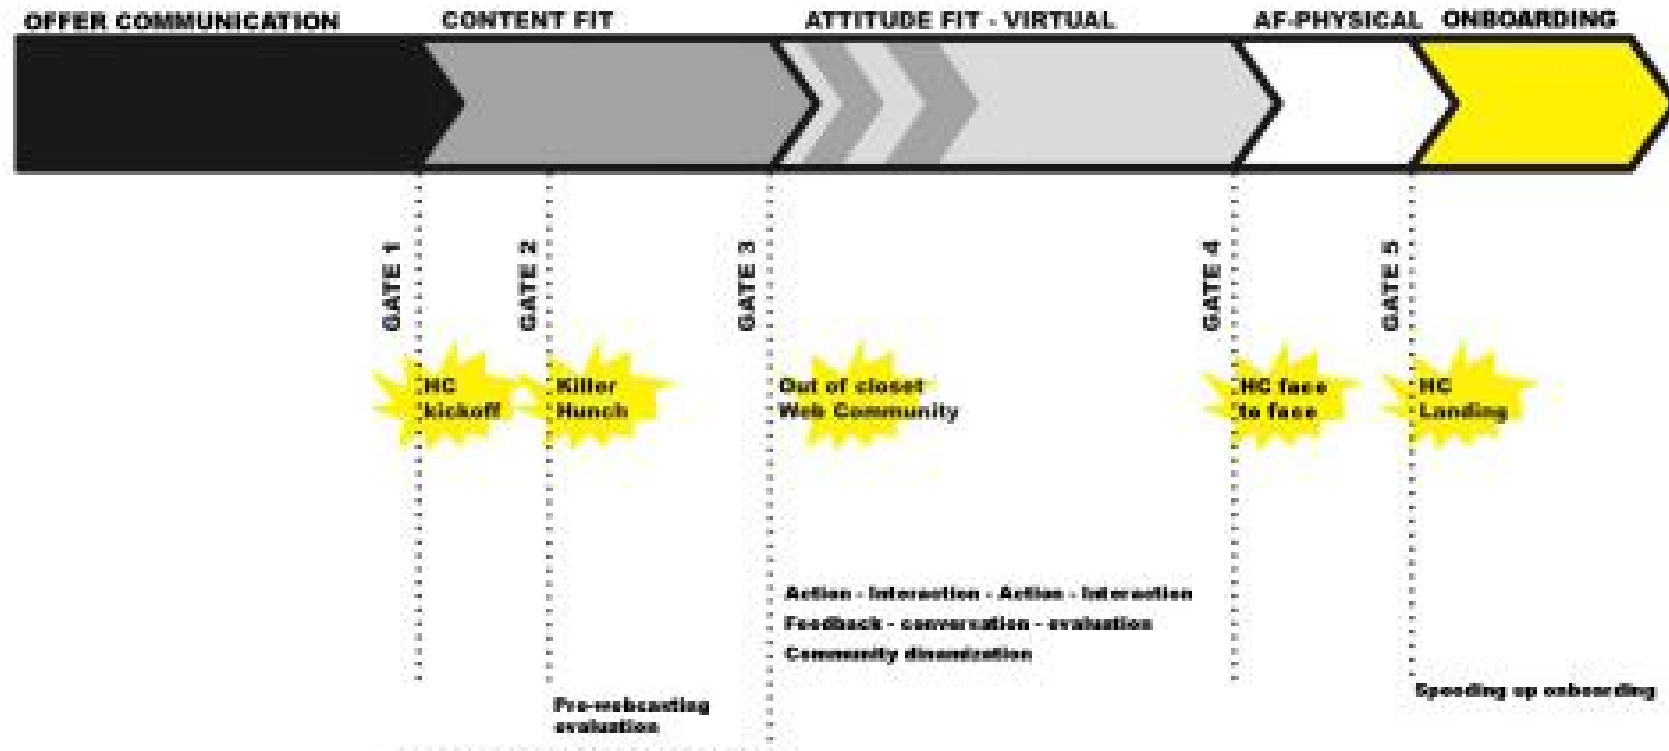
OFFER COMMUNICATION

CONTENT FIT

ATTITUDE FIT - VIRTUAL

AF-PHYSICAL

ONBOARDING

GATE 1

HC kickoff

GATE 2

Killer Hunch

Pre-webcasting evaluation

GATE 3

Out of closet Web Community

Action - Interaction - Action - Interaction
Feedback - conversation - evaluation
Community dinamization

GATE 4

HC face to face

GATE 5

HC Landing

Speeding up onboarding